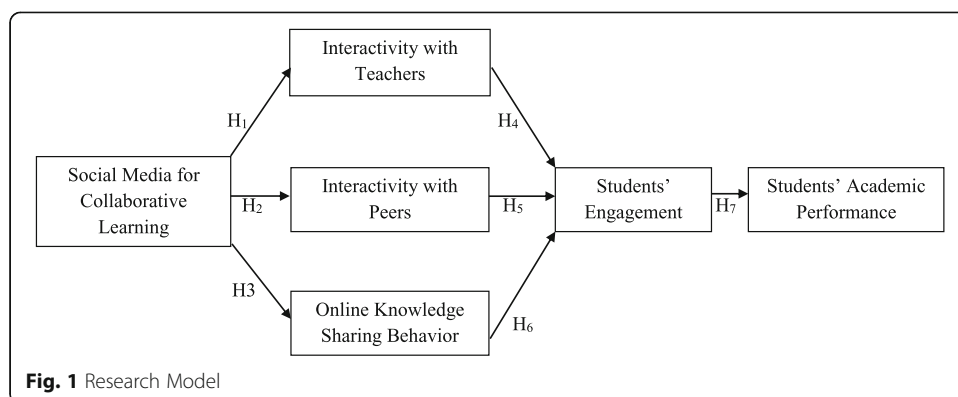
Interactivity with Teachers

$H_1$

$H_4$

Social Media for Collaborative Learning

$H_2$

Interactivity with Peers

$H_5$

Students' Engagement

$H_7$

Students' Academic Performance

H3

Online Knowledge Sharing Behavior

$H_6$

**Fig. 1** Research Model